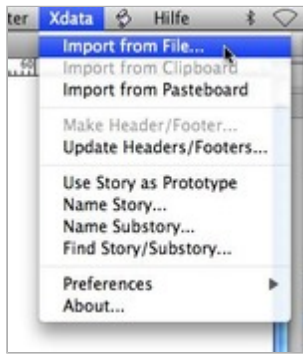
ter Xdata Hilfe

Import from File...
Import from Clipboard
Import from Pasteboard

Make Header/Footer...
Update Headers/Footers...

Use Story as Prototype
Name Story...
Name Substory...
Find Story/Substory...

Preferences
About...